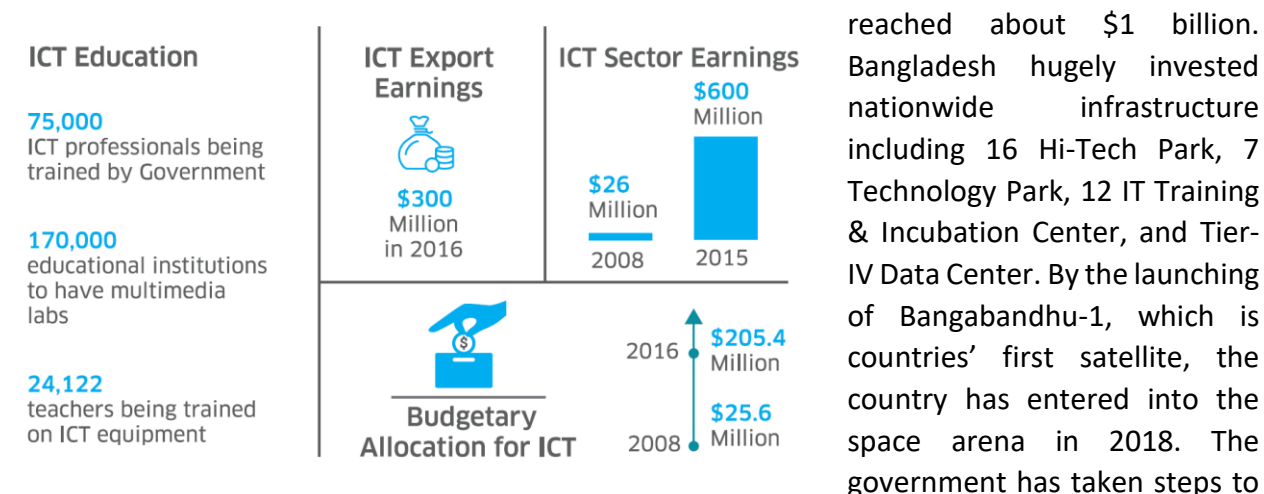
ICT Education

75,000
ICT professionals being trained by Government

170,000
educational institutions to have multimedia labs

24,122
teachers being trained on ICT equipment

ICT Export Earnings

$300
Million
in 2016

ICT Sector Earnings

$600
Million

$26
Million

2008

2015

Budgetary Allocation for ICT

2016

$205.4
Million

$25.6
Million

2008

reached about $1 billion. Bangladesh hugely invested nationwide infrastructure including 16 Hi-Tech Park, 7 Technology Park, 12 IT Training & Incubation Center, and Tier-IV Data Center. By the launching of Bangabandhu-1, which is countries' first satellite, the country has entered into the space arena in 2018. The government has taken steps to